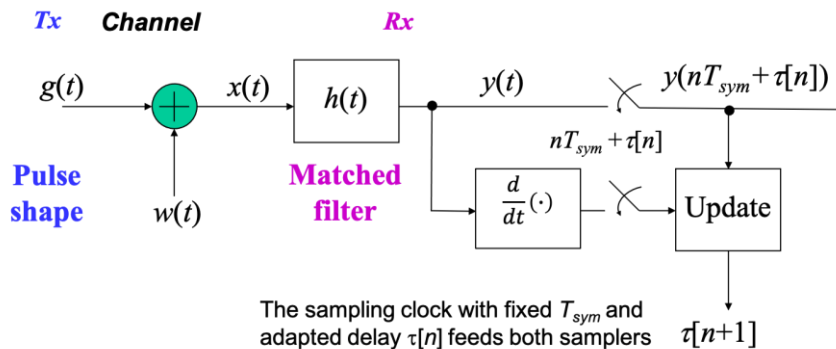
Tx Channel Rx

$g(t)$

$x(t)$

$h(t)$

$y(t)$

$y(nT_{sym}+\tau[n])$

$nT_{sym}+\tau[n]$

Pulse shape

$w(t)$

Matched filter

$\frac{d}{dt}(\cdot)$

Update

The sampling clock with fixed $T_{sym}$ and adapted delay $\tau[n]$ feeds both samplers

$\tau[n+1]$